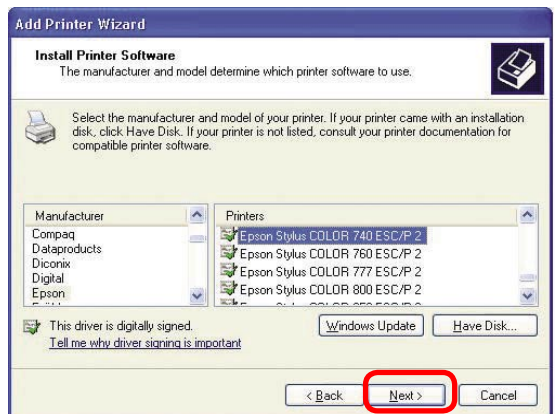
Add Printer Wizard

Install Printer Software
The manufacturer and model determine which printer software to use.

Select the manufacturer and model of your printer. If your printer came with an installation disk, click Have Disk. If your printer is not listed, consult your printer documentation for compatible printer software.

Manufacturer
Compaq
Dataproducts
Diconix
Digital
Epson

Printers
Epson Stylus COLOR 740 ESC/P 2
Epson Stylus COLOR 760 ESC/P 2
Epson Stylus COLOR 777 ESC/P 2
Epson Stylus COLOR 800 ESC/P 2
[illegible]

This driver is digitally signed.
Tell me why driver signing is important

Windows Update
Have Disk...

< Back
Next >
Cancel